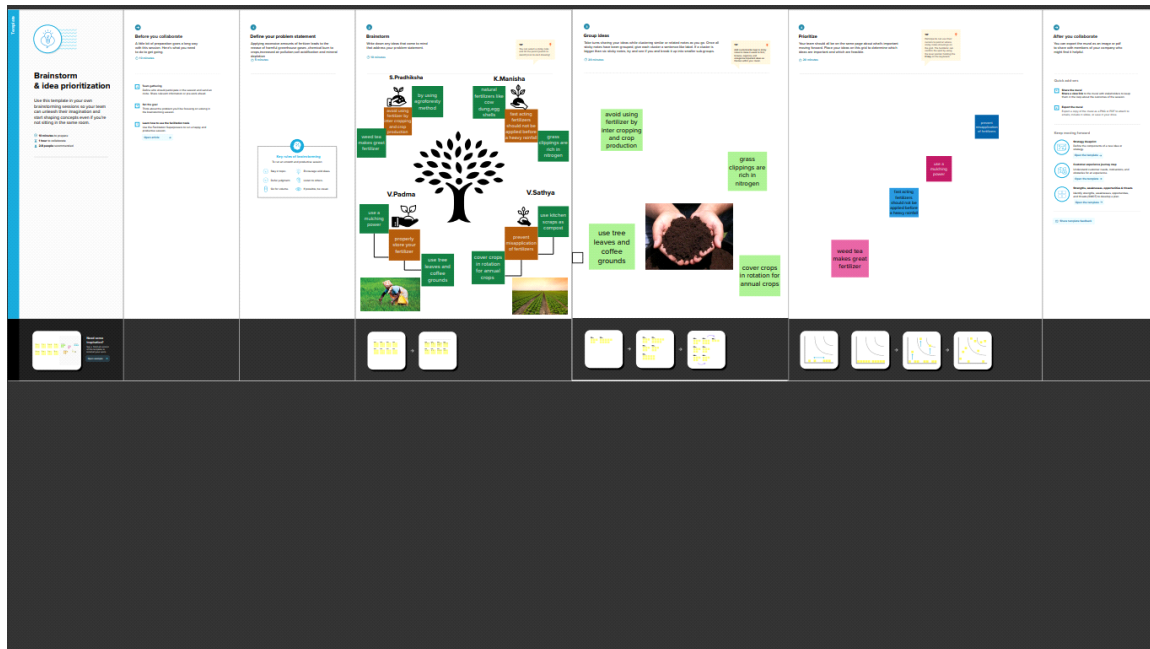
Template

Brainstorm & idea prioritization

Use this template in your own brainstorming sessions so your team can unleash their imagination and start shaping concepts even if you're not sitting in the same room.

Before you collaborate

Define your problem statement

Brainstorm

S.Pradhiksha

K.Manisha

buy using agroforestry method

natural fertilizers like cow dung,egg shells

weed tea makes great fertilizer

fast acting fertilizers should not be applied before a heavy rainfall

grass clippings are rich in nitrogen

V.Padma

V.Sathya

use a mulching power

use kitchen scraps as compost

properly store your fertilizer

prevent misapplication of fertilizers

use tree leaves and coffee grounds

cover crops in rotation for annual crops

Group ideas

avoid using fertilizer by inter cropping and crop production

grass clippings are rich in nitrogen

use tree leaves and coffee grounds

cover crops in rotation for annual crops

Prioritize

use a mulching power

prevent misapplication of fertilizers

fast acting fertilizers should not be applied before a heavy rainfall

weed tea makes great fertilizer

After you collaborate